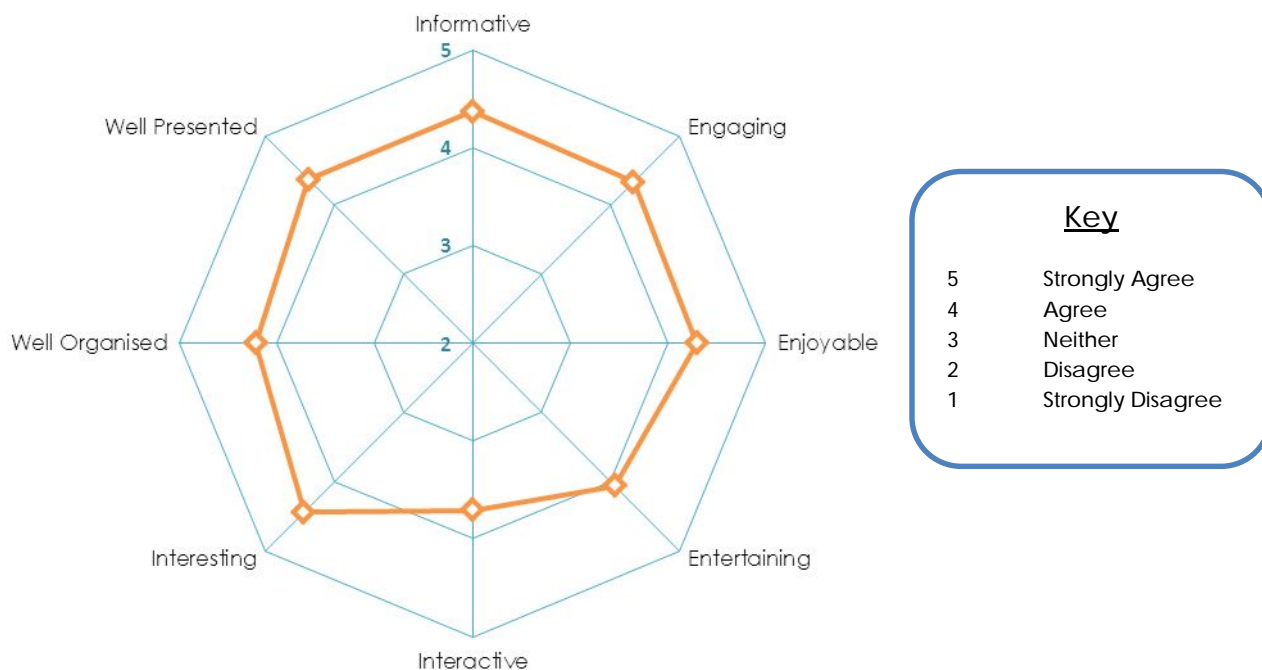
Informative
5
4
3
2
Engaging
Enjoyable
Entertaining
Interactive
Interesting
Well Organised
Well Presented

Key

| | |
|---|---|
| 5 | Strongly Agree |
| 4 | Agree |
| 3 | Neither |
| 2 | Disagree |
| 1 | Strongly Disagree |